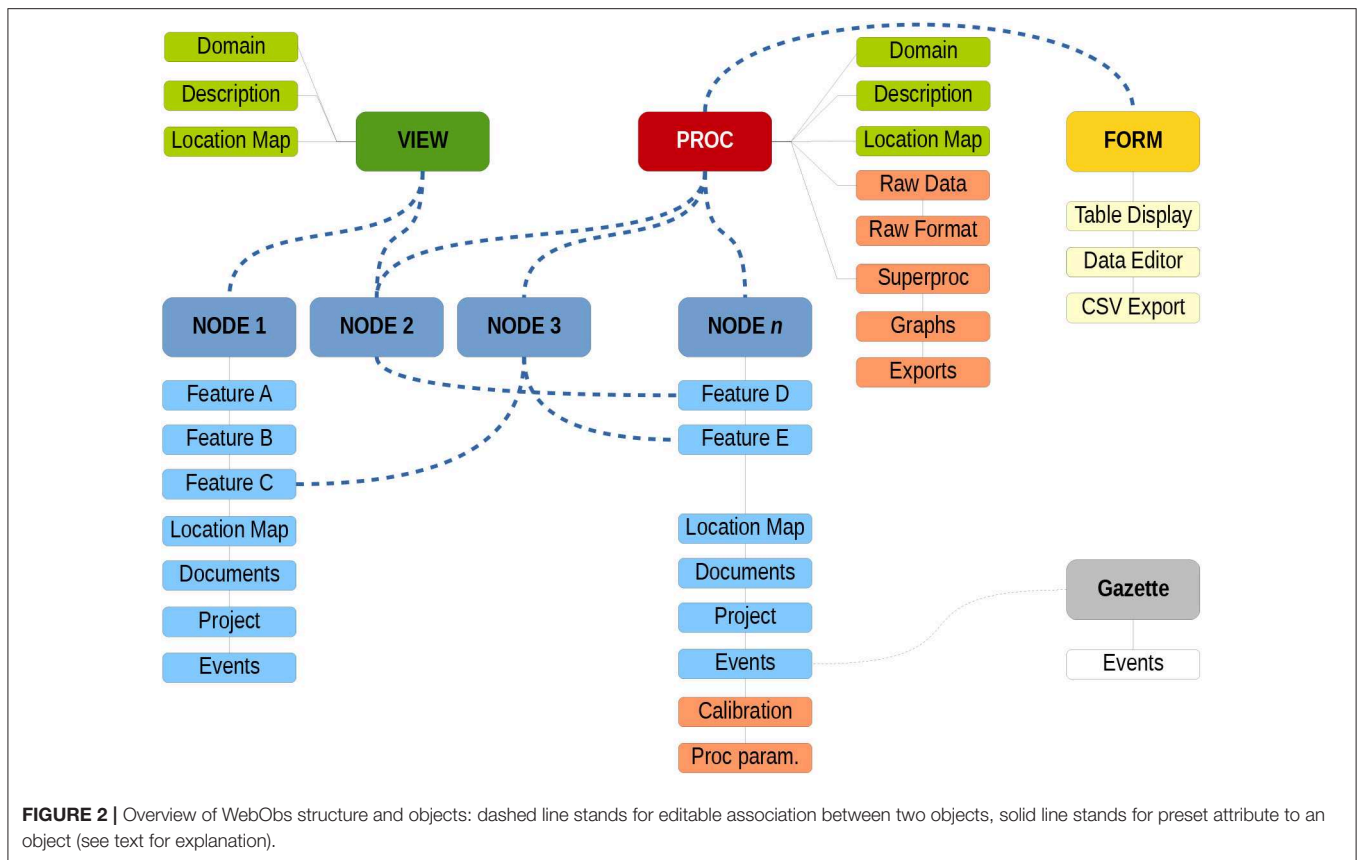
Domain
Description
Location Map
VIEW

PROC
Domain
Description
Location Map
Raw Data
Raw Format
Superproc
Graphs
Exports

FORM
Table Display
Data Editor
CSV Export

NODE 1
Feature A
Feature B
Feature C
Location Map
Documents
Project
Events

NODE 2

NODE 3

NODE $n$
Feature D
Feature E
Location Map
Documents
Project
Events
Calibration
Proc param.

Gazette
Events

**FIGURE 2 |** Overview of WebObs structure and objects: dashed line stands for editable association between two objects, solid line stands for preset attribute to an object (see text for explanation).